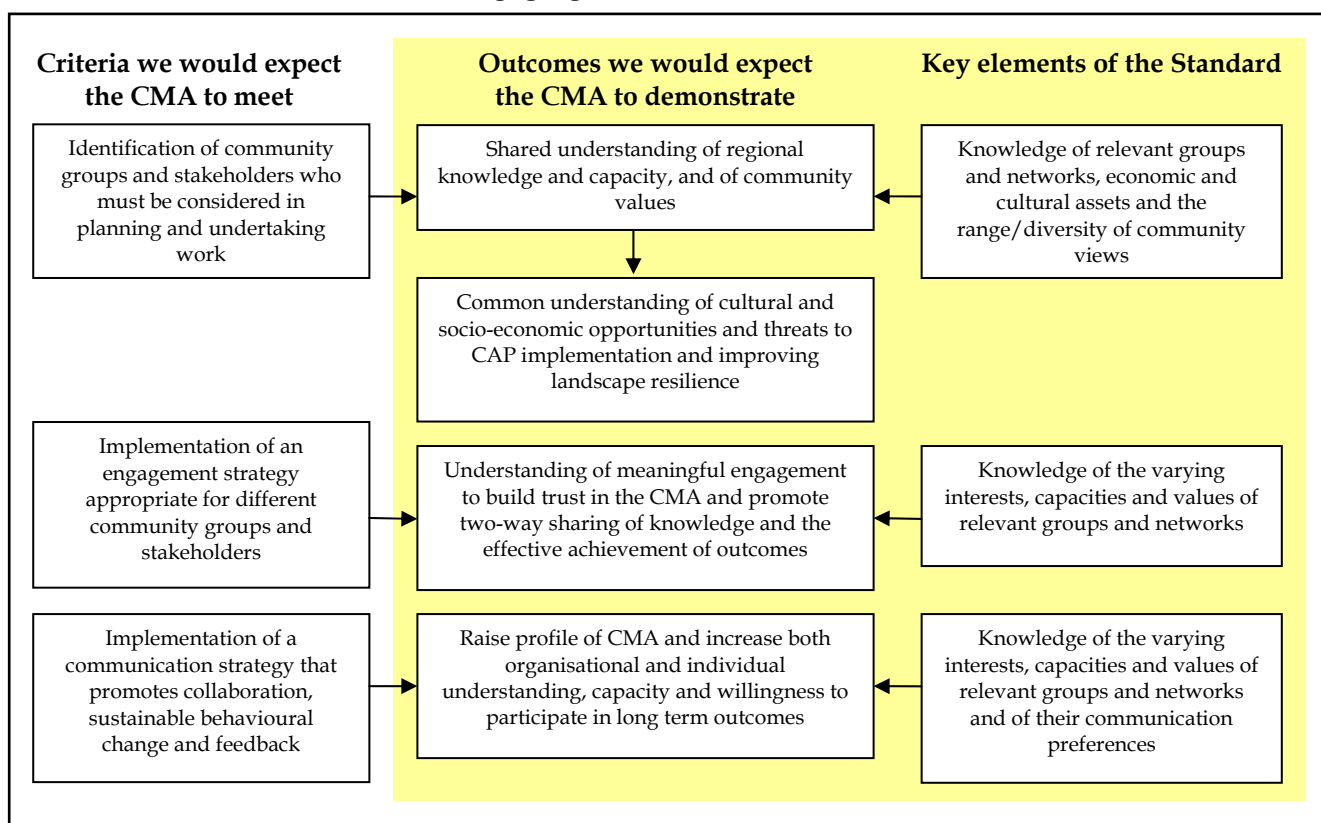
Criteria we would expect the CMA to meet

Outcomes we would expect the CMA to demonstrate

Key elements of the Standard

Identification of community groups and stakeholders who must be considered in planning and undertaking work

Shared understanding of regional knowledge and capacity, and of community values

Knowledge of relevant groups and networks, economic and cultural assets and the range/diversity of community views

Common understanding of cultural and socio-economic opportunities and threats to CAP implementation and improving landscape resilience

Implementation of an engagement strategy appropriate for different community groups and stakeholders

Understanding of meaningful engagement to build trust in the CMA and promote two-way sharing of knowledge and the effective achievement of outcomes

Knowledge of the varying interests, capacities and values of relevant groups and networks

Implementation of a communication strategy that promotes collaboration, sustainable behavioural change and feedback

Raise profile of CMA and increase both organisational and individual understanding, capacity and willingness to participate in long term outcomes

Knowledge of the varying interests, capacities and values of relevant groups and networks and of their communication preferences